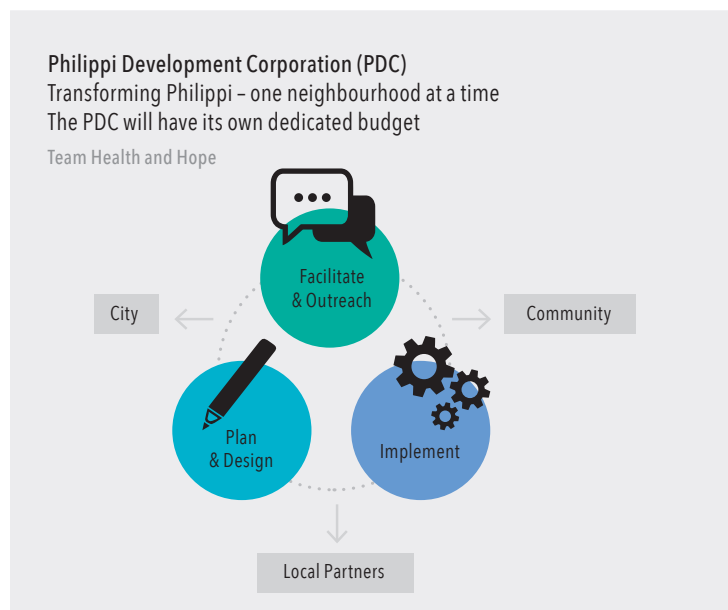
Philippi Development Corporation (PDC)
Transforming Philippi – one neighbourhood at a time
The PDC will have its own dedicated budget

Team Health and Hope

Facilitate & Outreach

City

Community

Plan & Design

Implement

Local Partners